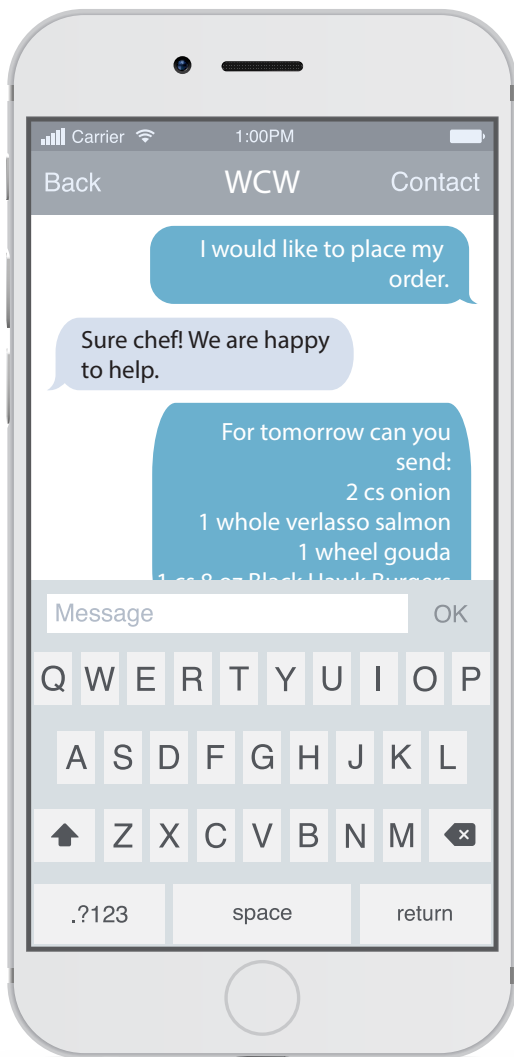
Carrier 1:00PM

Back WCW Contact

I would like to place my order.

Sure chef! We are happy to help.

For tomorrow can you send:
2 cs onion
1 whole verlasso salmon
1 wheel gouda
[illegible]

Message OK

Q W E R T Y U I O P
A S D F G H J K L
Z X C V B N M
.?123 space return